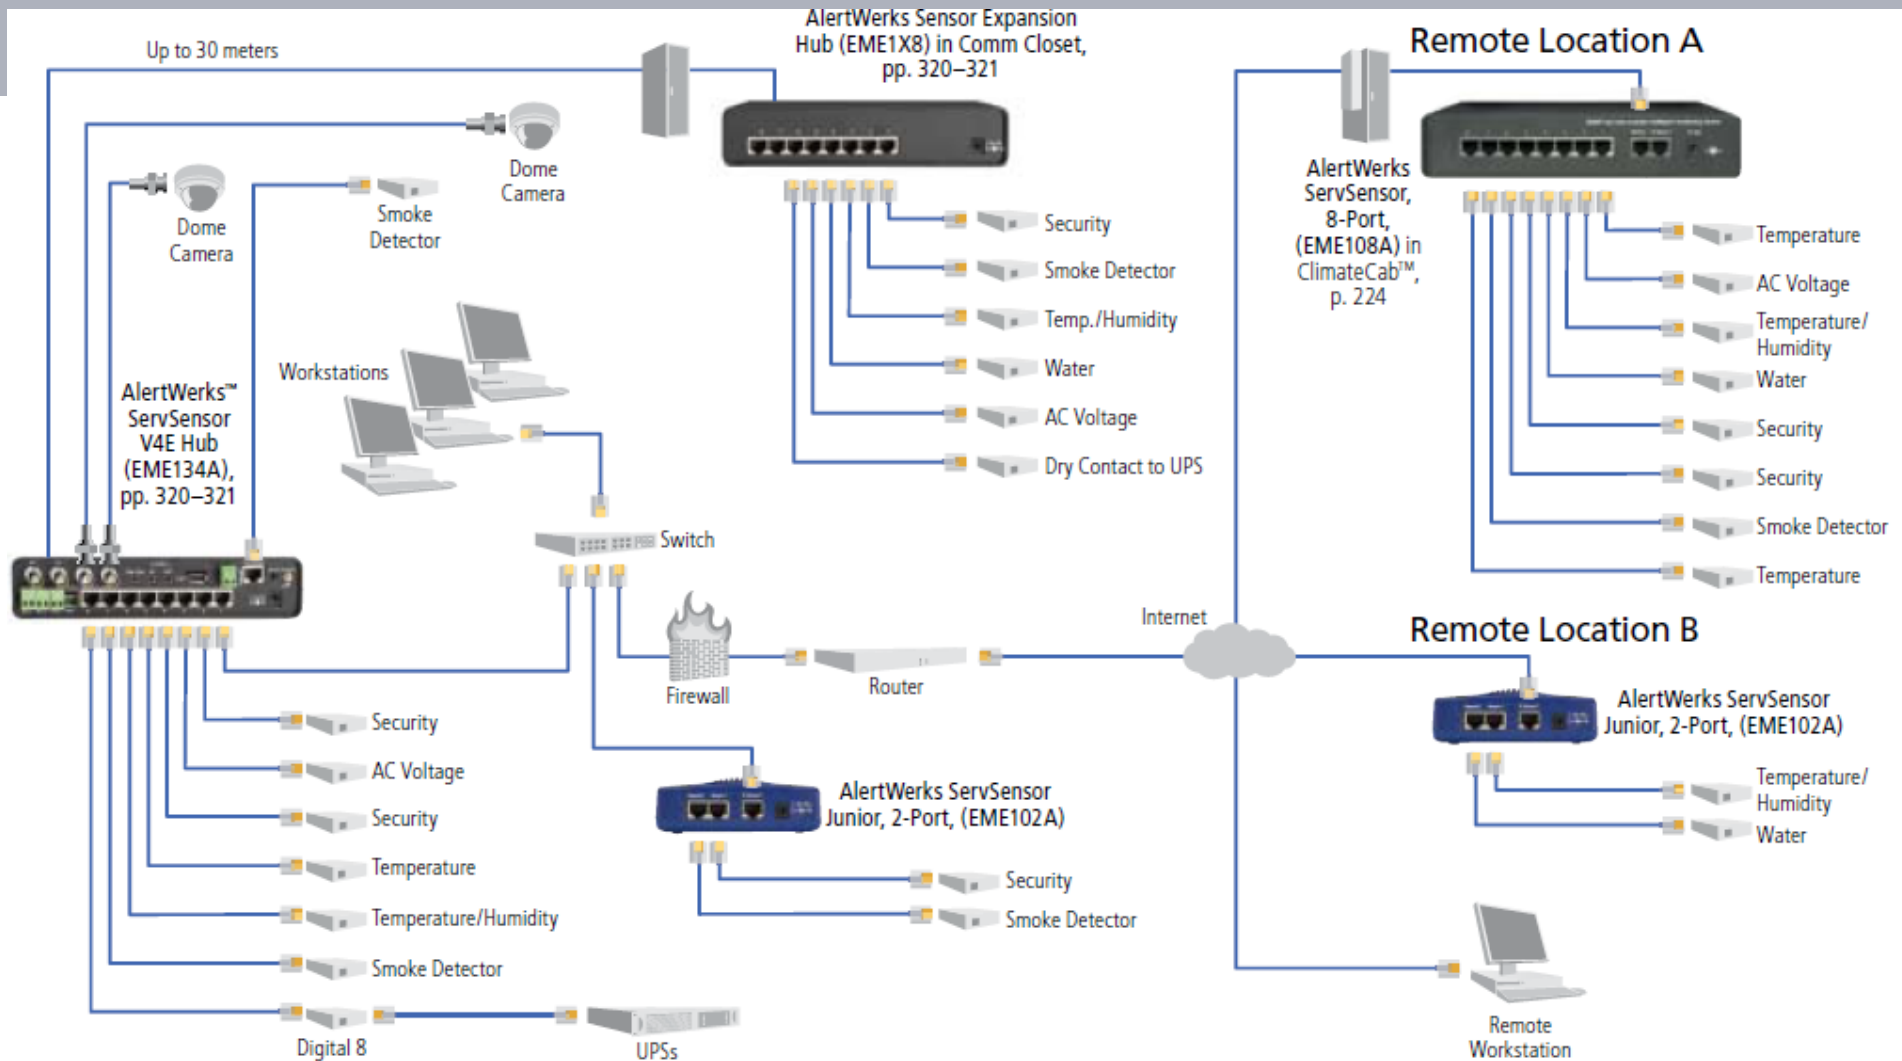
Up to 30 meters

AlertWerks Sensor Expansion Hub (EME1X8) in Comm Closet, pp. 320–321

Remote Location A

Dome Camera

Dome Camera

Smoke Detector

Security

Smoke Detector

Temp./Humidity

Water

AC Voltage

Dry Contact to UPS

AlertWerks ServSensor, 8-Port, (EME108A) in ClimateCab™, p. 224

Temperature

AC Voltage

Temperature/ Humidity

Water

Security

Security

Smoke Detector

Temperature

Workstations

AlertWerks™ ServSensor V4E Hub (EME134A), pp. 320–321

Switch

Internet

Remote Location B

Firewall

Router

AlertWerks ServSensor Junior, 2-Port, (EME102A)

Security

AC Voltage

Security

Temperature

Temperature/Humidity

Smoke Detector

Digital 8

UPSs

AlertWerks ServSensor Junior, 2-Port, (EME102A)

Security

Smoke Detector

Temperature/ Humidity

Water

Remote Workstation